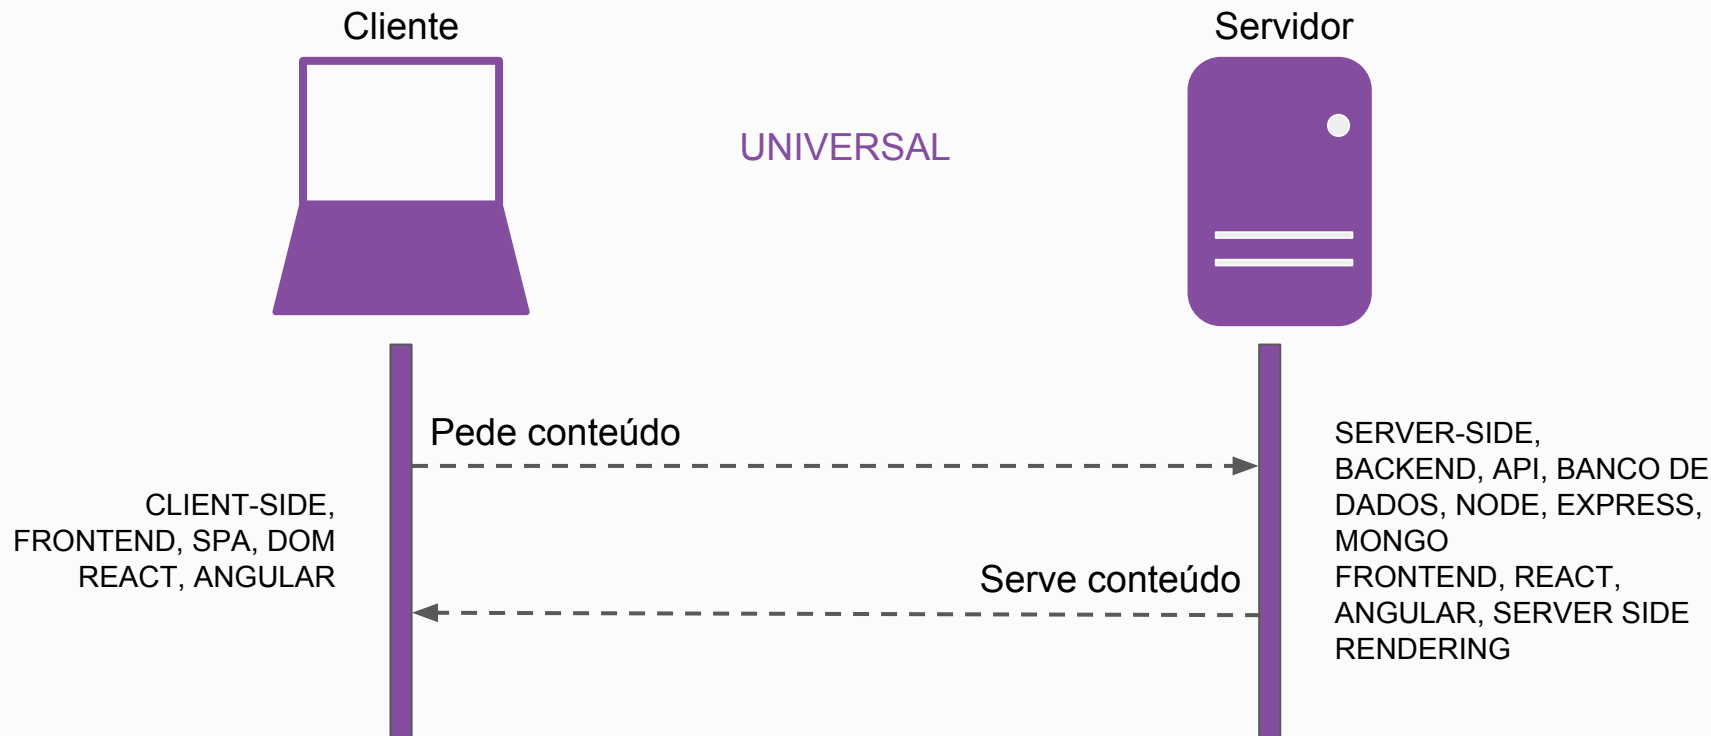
Cliente

Servidor

UNIVERSAL

Pede conteúdo

CLIENT-SIDE, FRONTEND, SPA, DOM REACT, ANGULAR

Serve conteúdo

SERVER-SIDE, BACKEND, API, BANCO DE DADOS, NODE, EXPRESS, MONGO
FRONTEND, REACT, ANGULAR, SERVER SIDE RENDERING